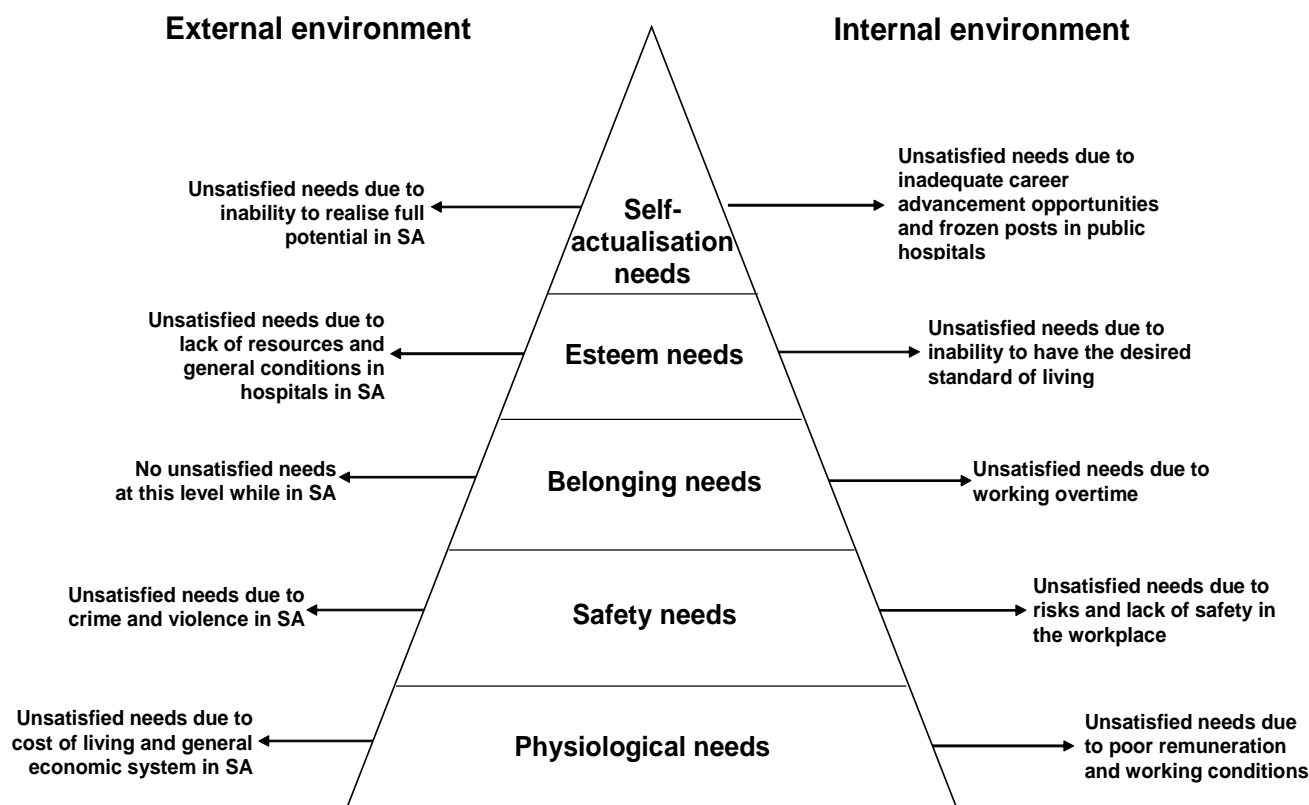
External environment

Internal environment

Unsatisfied needs due to inability to realise full potential in SA

Self-actualisation needs

Unsatisfied needs due to inadequate career advancement opportunities and frozen posts in public hospitals

Unsatisfied needs due to lack of resources and general conditions in hospitals in SA

Esteem needs

Unsatisfied needs due to inability to have the desired standard of living

No unsatisfied needs at this level while in SA

Belonging needs

Unsatisfied needs due to working overtime

Unsatisfied needs due to crime and violence in SA

Safety needs

Unsatisfied needs due to risks and lack of safety in the workplace

Unsatisfied needs due to cost of living and general economic system in SA

Physiological needs

Unsatisfied needs due to poor remuneration and working conditions